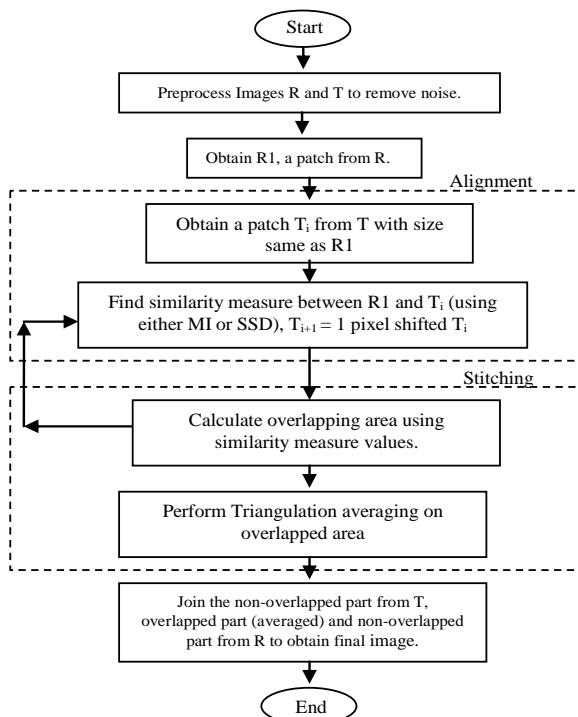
Start

Preprocess Images R and T to remove noise.

Obtain R1, a patch from R.

Alignment

Obtain a patch $T_i$ from T with size same as R1

Find similarity measure between R1 and $T_i$ (using either MI or SSD), $T_{i+1}$ = 1 pixel shifted $T_i$

Stitching

Calculate overlapping area using similarity measure values.

Perform Triangulation averaging on overlapped area

Join the non-overlapped part from T, overlapped part (averaged) and non-overlapped part from R to obtain final image.

End